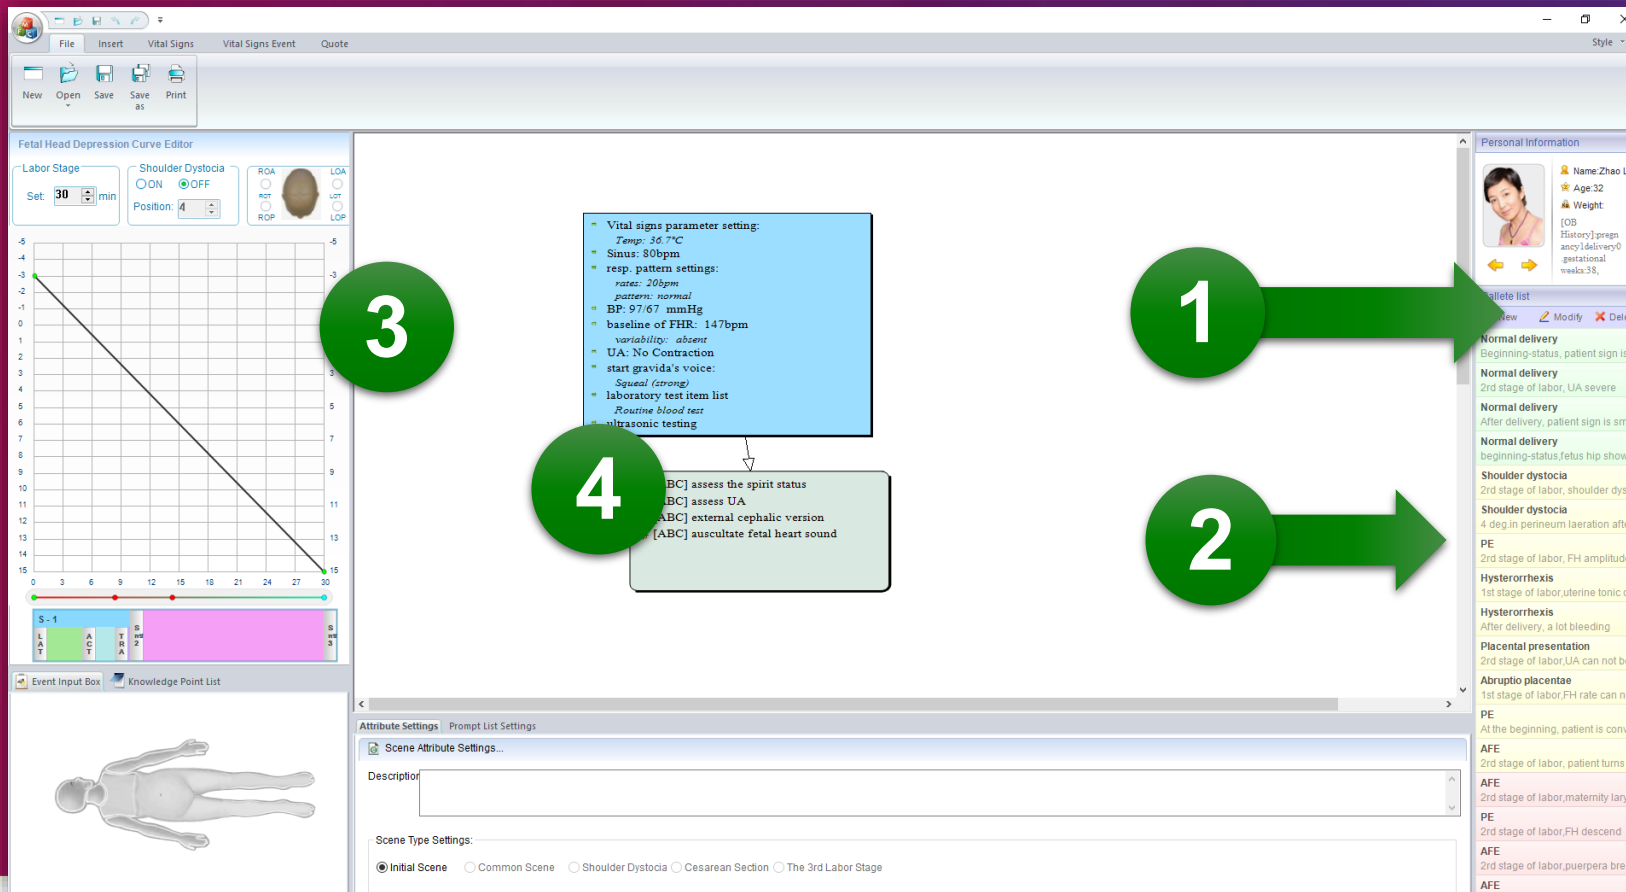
File Insert Vital Signs Vital Signs Event Quote

Style

New Open Save Save as Print

Fetal Head Depression Curve Editor

Labor Stage
Set: 30 min

Shoulder Dystocia
ON OFF
Position: 4

ROA LOA ROT LOT ROP LOP

-5 -4 -3 -2 -1 0 1 2 3 4 5 6 7 8 9 10 11 12 13 14 15

0 3 6 9 12 15 18 21 24 27 30

S - 1

Event Input Box Knowledge Point List

3

4

Vital signs parameter setting:
Temp: 36.7°C
Sinus: 80bpm
resp. pattern settings:
rates: 20bpm
pattern: normal
BP: 97/67 mmHg
baseline of FHR: 147bpm
variability: absent
UA: No Contraction
start gravida's voice:
Squeal (strong)
laboratory test item list
Routine blood test
ultrasonic testing

BC] assess the spirit status
BC] assess UA
ABC] external cephalic version
[ABC] auscultate fetal heart sound

1

2

Personal Information

Name:Zhao L
Age:32
Weight:
[OB History]:pregnancy1delivery0 ,gestational weeks:38,

llete list
New Modify Del

Normal delivery
Beginning-status, patient sign is
Normal delivery
2rd stage of labor, UA severe
Normal delivery
After delivery, patient sign is sm
Normal delivery
beginning-status,fetus hip show
Shoulder dystocia
2rd stage of labor, shoulder dys
Shoulder dystocia
4 deg.in perineum laeration aft
PE
2rd stage of labor, FH amplitud
Hysterorrhexis
1st stage of labor,uterine tonic
Hysterorrhexis
After delivery, a lot bleeding
Placental presentation
2rd stage of labor,UA can not b
Abruptio placentae
1st stage of labor,FH rate can n
PE
At the beginning, patient is conv
AFE
2rd stage of labor, patient turns
AFE
2rd stage of labor,maternity lary
PE
2rd stage of labor,FH descend
AFE
2rd stage of labor,puerpera bre
AFE

Attribute Settings Prompt List Settings

Scene Attribute Settings...

Description

Scene Type Settings:

Initial Scene Common Scene Shoulder Dystocia Cesarean Section The 3rd Labor Stage